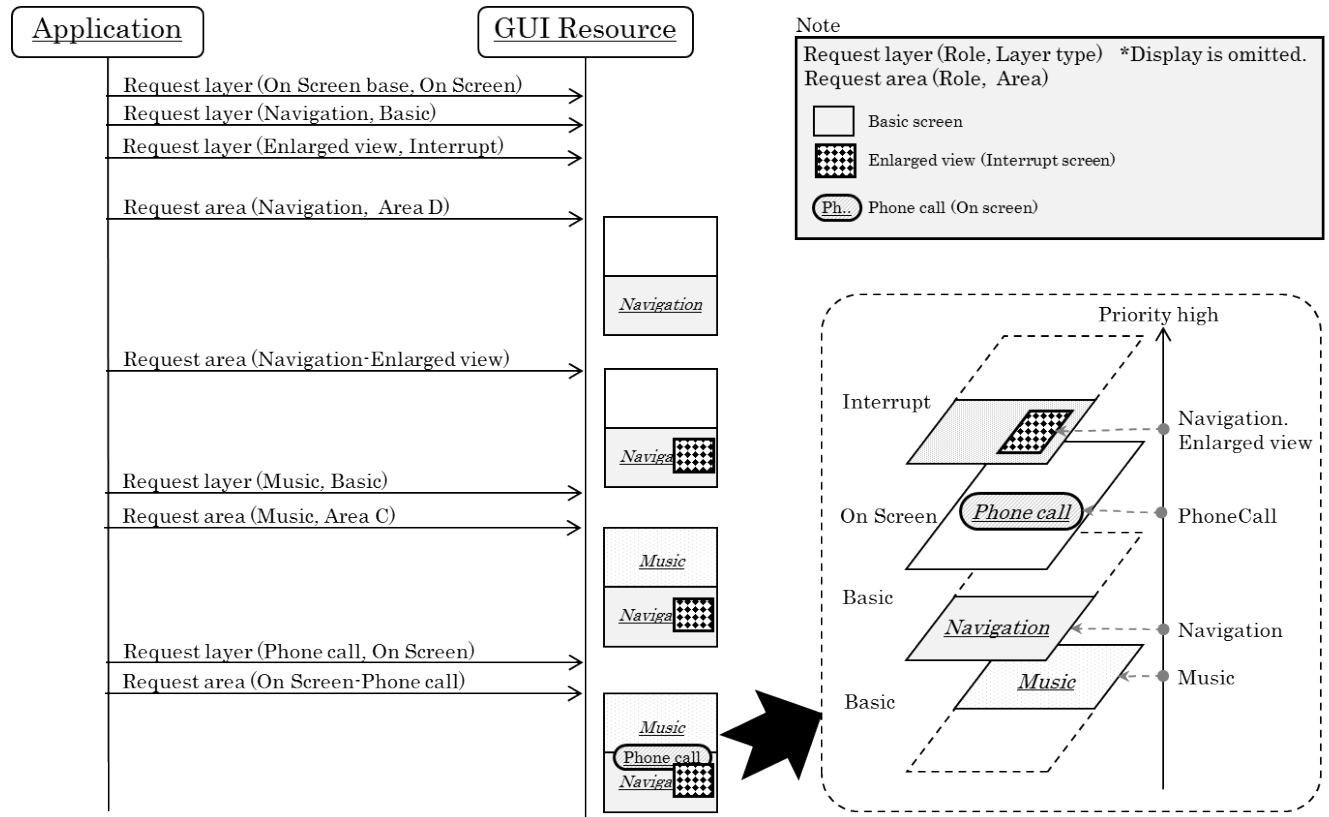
Application

GUI Resource

Request layer (On Screen base, On Screen)

Request layer (Navigation, Basic)

Request layer (Enlarged view, Interrupt)

Request area (Navigation, Area D)

Navigation

Request area (Navigation-Enlarged view)

Naviga

Request layer (Music, Basic)

Request area (Music, Area C)

Music

Naviga

Request layer (Phone call, On Screen)

Request area (On Screen-Phone call)

Music

Phone call

Naviga

Note

Request layer (Role, Layer type) *Display is omitted.
Request area (Role, Area)

Basic screen

Enlarged view (Interrupt screen)

Ph.. Phone call (On screen)

Priority high

Interrupt

Navigation. Enlarged view

On Screen

Phone call

PhoneCall

Basic

Navigation

Navigation

Music

Music

Basic